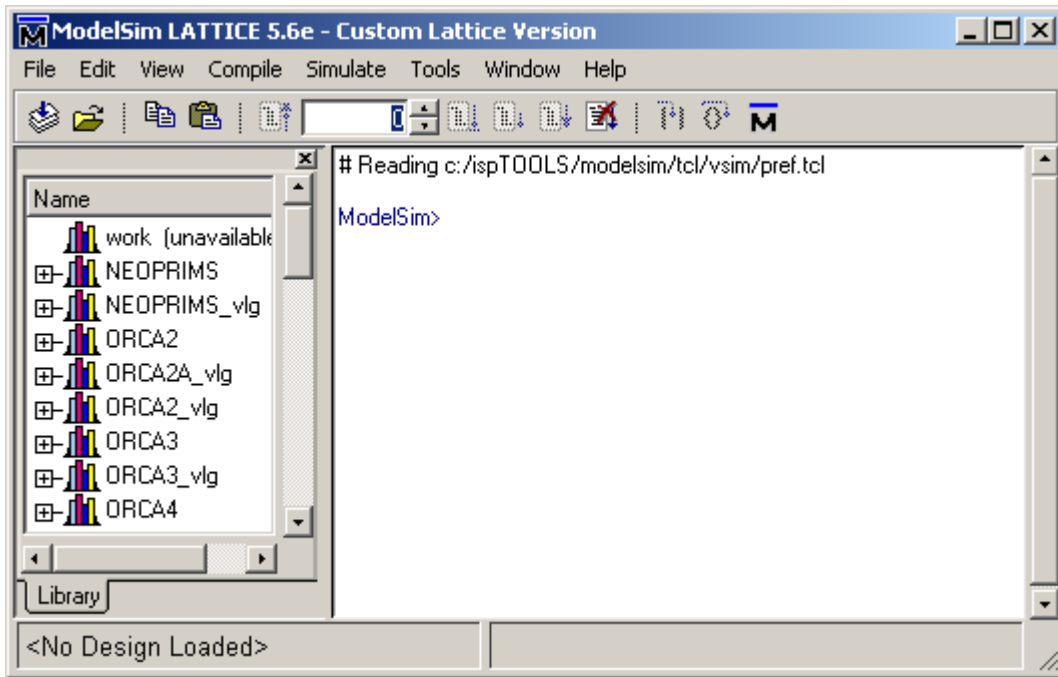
ModelSim LATTICE 5.6e - Custom Lattice Version

File Edit View Compile Simulate Tools Window Help

0

Name

work (unavailable
NEOPRIMS
NEOPRIMS_vlg
ORCA2
ORCA2A_vlg
ORCA2_vlg
ORCA3
ORCA3_vlg
ORCA4

Library

# Reading c:/ispTOOLS/modelsim/tcl/vsim/pref.tcl

ModelSim>

<No Design Loaded>